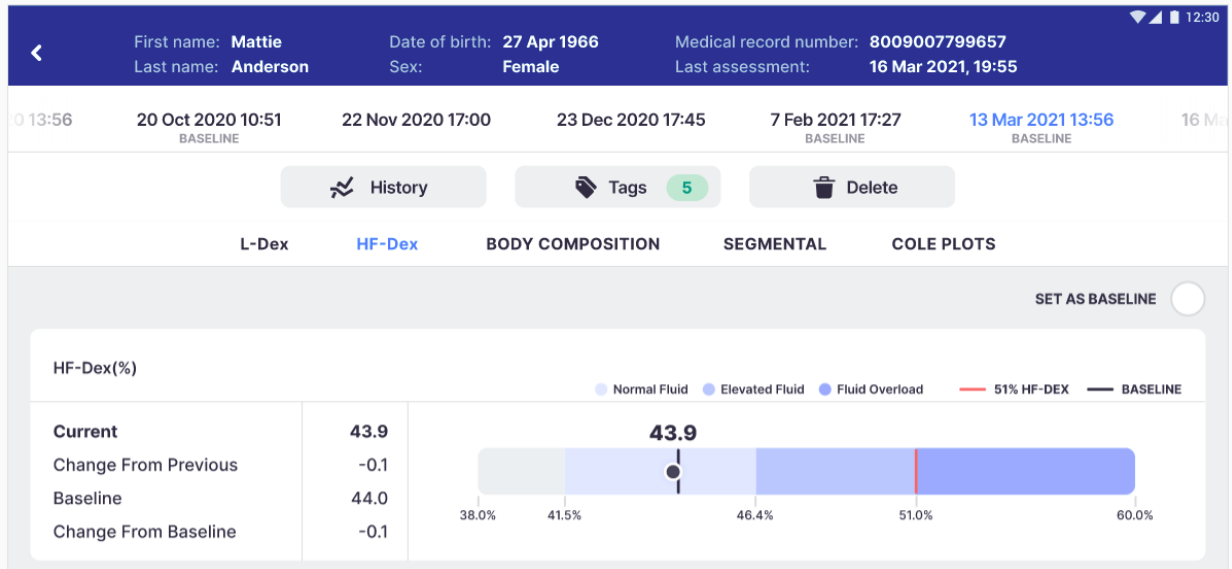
12:30

First name: Mattie
Last name: Anderson
Date of birth: 27 Apr 1966
Sex: Female
Medical record number: 8009007799657
Last assessment: 16 Mar 2021, 19:55

0 13:56
20 Oct 2020 10:51
BASELINE
22 Nov 2020 17:00
23 Dec 2020 17:45
7 Feb 2021 17:27
BASELINE
13 Mar 2021 13:56
BASELINE
16 Ma

History
Tags 5
Delete

L-Dex HF-Dex BODY COMPOSITION SEGMENTAL COLE PLOTS

SET AS BASELINE

HF-Dex(%)

Normal Fluid Elevated Fluid Fluid Overload 51% HF-DEX BASELINE

| | |
|---|---|
| Current | 43.9 |
| Change From Previous | -0.1 |
| Baseline | 44.0 |
| Change From Baseline | -0.1 |

43.9

38.0% 41.5% 46.4% 51.0% 60.0%